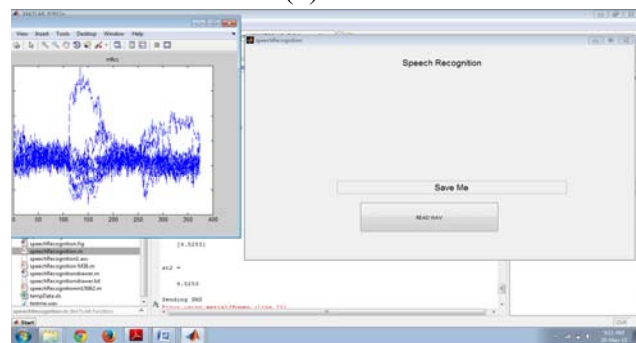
View Insert Tools Desktop Window Help

mfcc

50 100 150 200 250 300 350 400

speechRecognition

Speech Recognition

Save Me

READ WAV

speechRecognition.fig
speechRecognition.m
speechRecognition1.asv
speechRecognition MZB.m
speechRecognitionslower.m
speechRecognitionslower.txt
speechRecognitionV2B2.m
tempData.xls
testme.wav

[4.5253]

ai2 =

4.5253

Sending SMS

Start